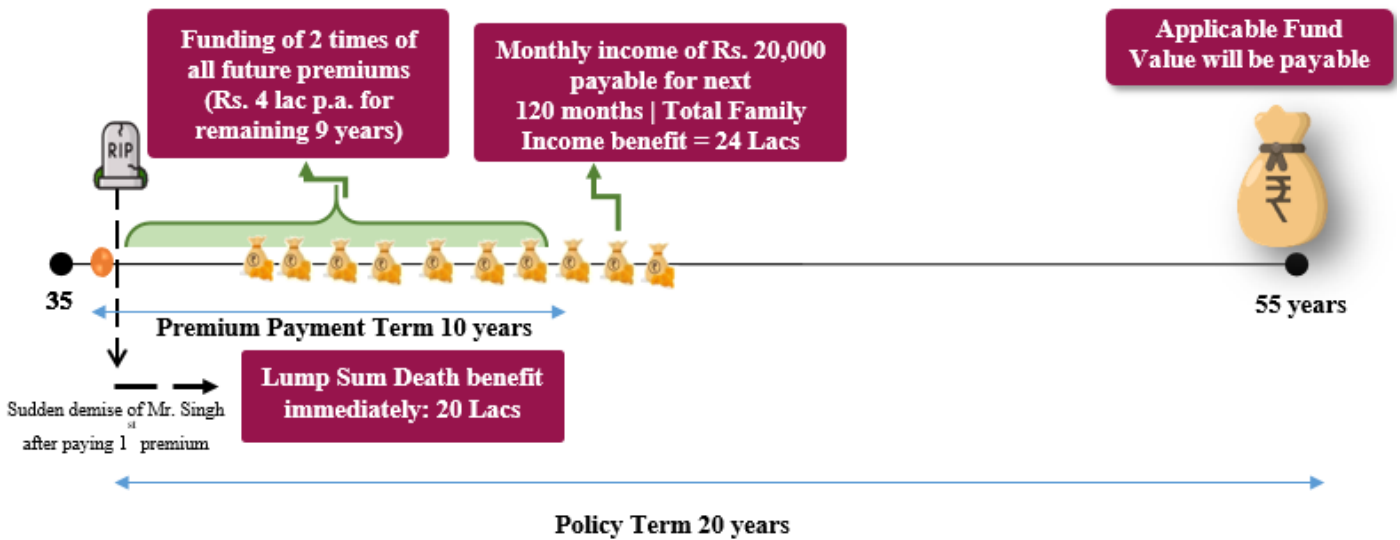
Funding of 2 times of all future premiums (Rs. 4 lac p.a. for remaining 9 years)

Monthly income of Rs. 20,000 payable for next 120 months | Total Family Income benefit = 24 Lacs

Applicable Fund Value will be payable

RIP

35

55 years

Premium Payment Term 10 years

Lump Sum Death benefit immediately: 20 Lacs

Sudden demise of Mr. Singh after paying $1^{st}$ premium

Policy Term 20 years